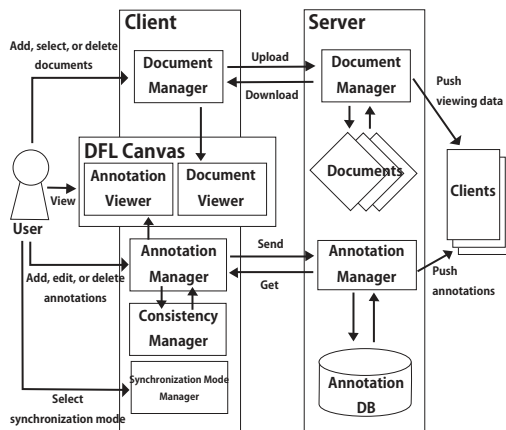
Client

Server

Add, select, or delete documents

Document Manager

Upload

Download

Document Manager

Push viewing data

DFL Canvas

Annotation Viewer

Document Viewer

Documents

Clients

View

User

Add, edit, or delete annotations

Annotation Manager

Send

Get

Annotation Manager

Push annotations

Consistency Manager

Annotation DB

Select synchronization mode

Synchronization Mode Manager